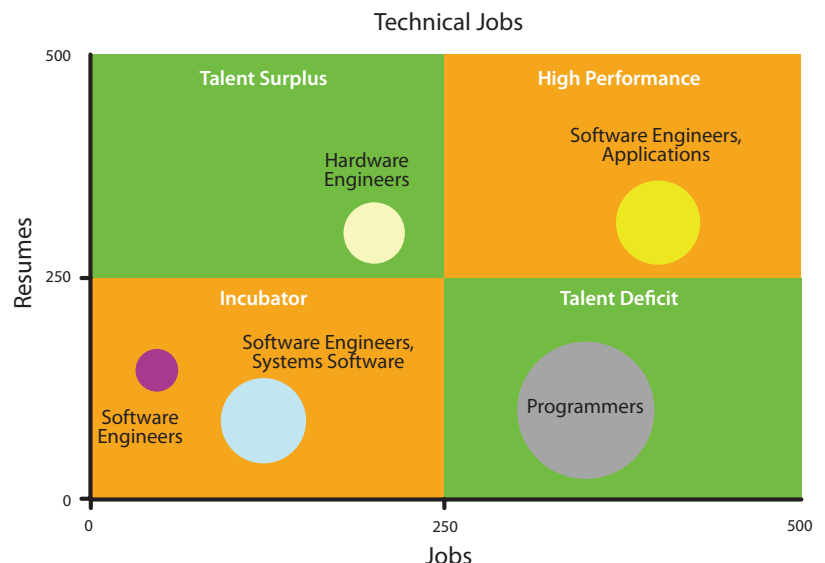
Technical Jobs

500

Talent Surplus

High Performance

Hardware Engineers

Software Engineers, Applications

Resumes

250

Incubator

Talent Deficit

Software Engineers, Systems Software

Software Engineers

Programmers

0

0

250

500

Jobs